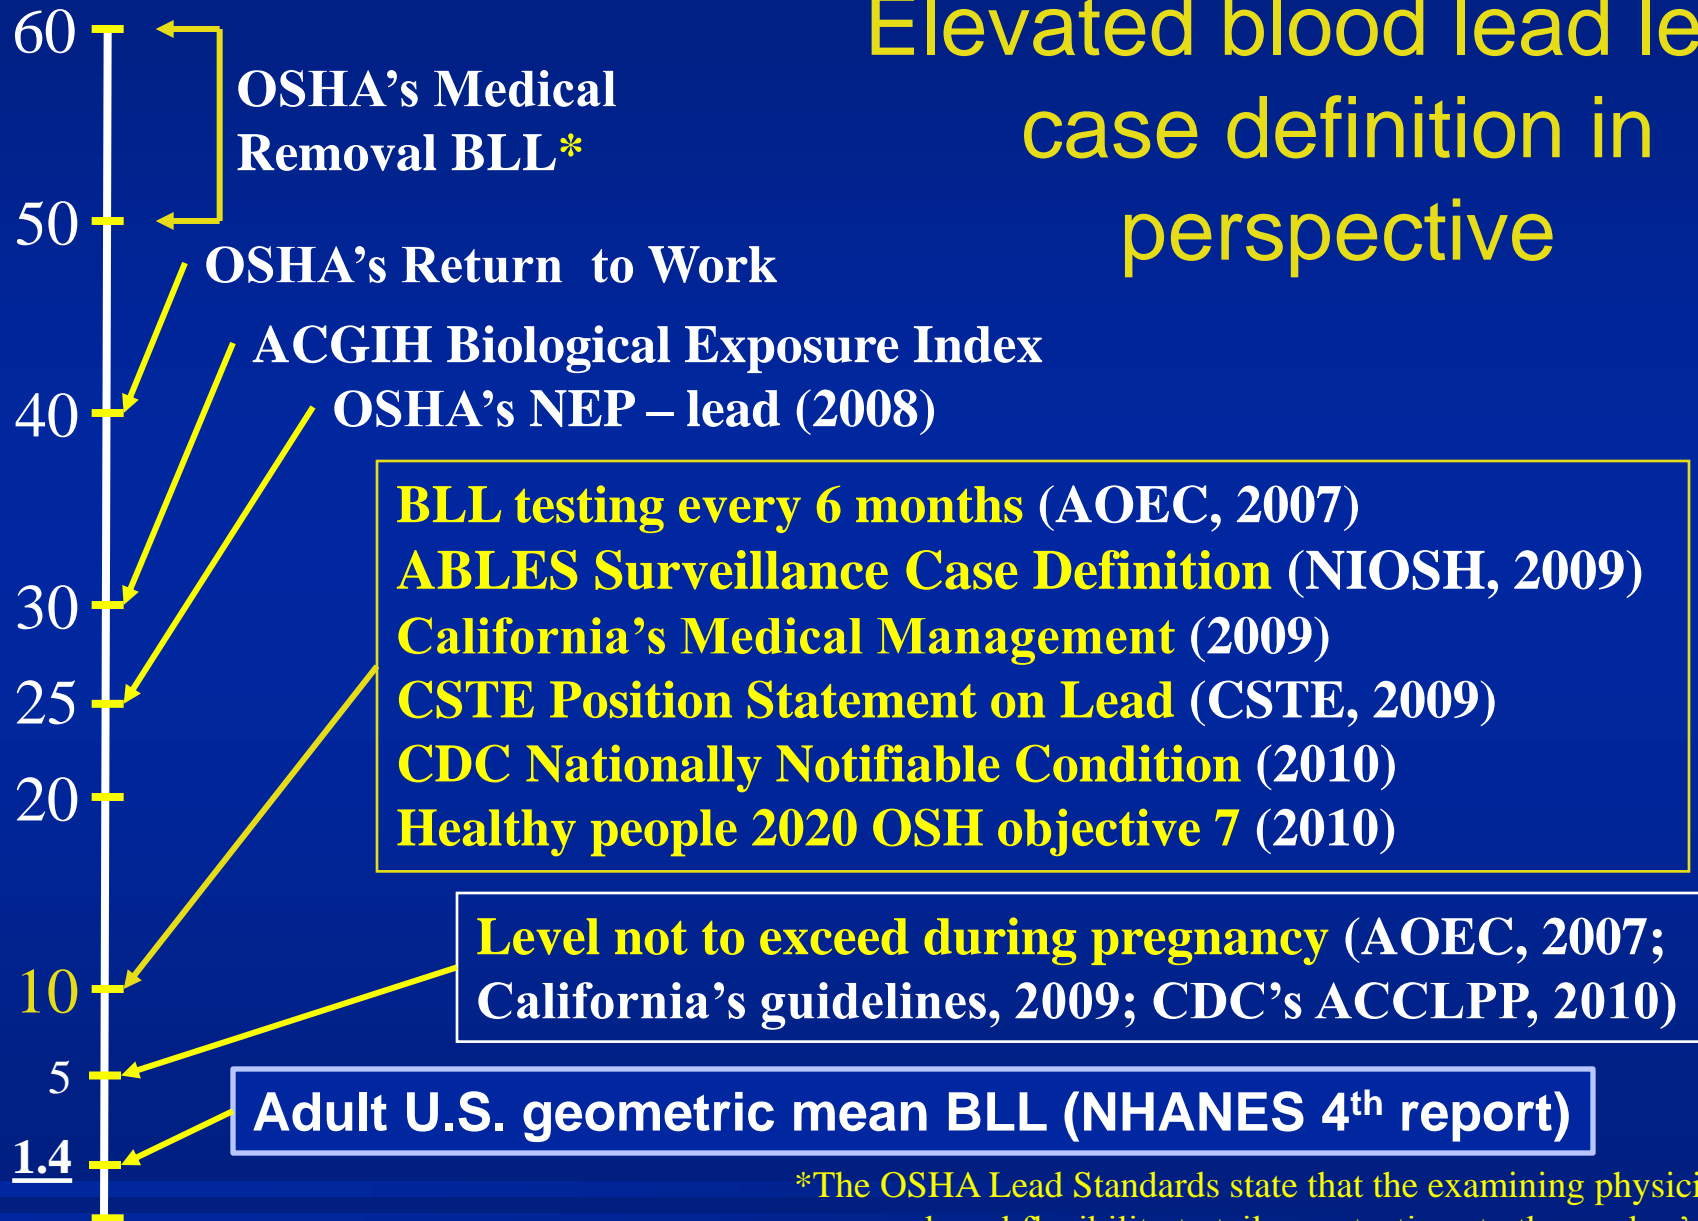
Elevated blood lead le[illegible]
case definition in
perspective

60

OSHA's Medical
Removal BLL*

50

OSHA's Return to Work

ACGIH Biological Exposure Index

40

OSHA's NEP – lead (2008)

BLL testing every 6 months (AOEC, 2007)
ABLES Surveillance Case Definition (NIOSH, 2009)
California's Medical Management (2009)
CSTE Position Statement on Lead (CSTE, 2009)
CDC Nationally Notifiable Condition (2010)
Healthy people 2020 OSH objective 7 (2010)

30

25

20

Level not to exceed during pregnancy (AOEC, 2007;
California's guidelines, 2009; CDC's ACCLPP, 2010)

10

5

Adult U.S. geometric mean BLL (NHANES 4$^{th}$ report)

1.4

*The OSHA Lead Standards state that the examining physici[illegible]
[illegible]